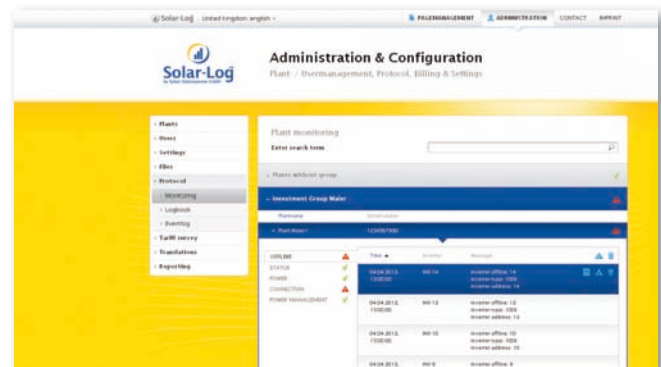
Solar-Log United Kingdom english

FALSEMANAGEMENT ADMINISTRATION CONTACT IMPRINT

Solar-Log

Administration & Configuration

Plant / Usermanagement, Protocol, Billing & Settings

Plants
Users
Settings
Files
Protocol
Monitoring
Logbook
Eventlog
Tariff survey
Translations
Reporting

Plant monitoring

Enter search term

Plants without group

Investment Group Maier

Plantname

Plant Maier I 123456789

OFFLINE
STATUS
POWER
CONNECTION
POWER MANAGEMENT

| Time | Inverter | Message |
|---|---|---|
| 04.04.2012 13:00:00 | INV 14 | Inverter offline: 14 Inverter type: XXX Inverter address: 14 |
| 04.04.2012 13:00:00 | INV 12 | Inverter offline: 12 Inverter type: XXX Inverter address: 12 |
| 04.04.2012 13:00:00 | INV 10 | Inverter offline: 10 Inverter type: XXX Inverter address: 10 |
| 04.04.2012 | INV 9 | Inverter offline: 9 |